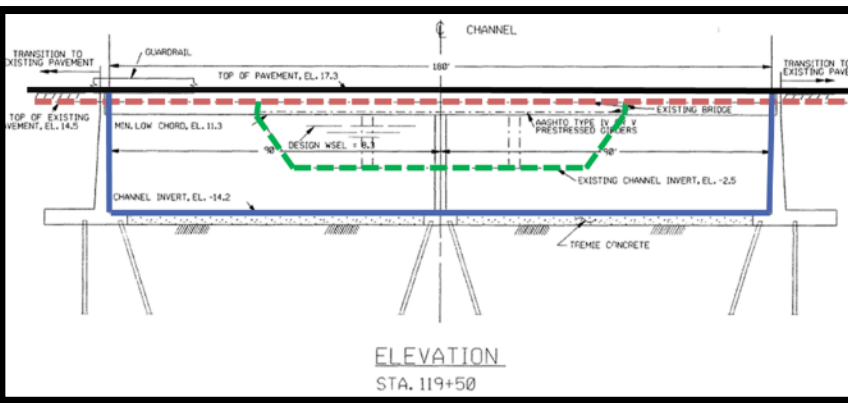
℄ CHANNEL

TRANSITION TO EXISTING PAVEMENT

GUARDRAIL

180'

TRANSITION TO EXISTING PAVE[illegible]

TOP OF PAVEMENT, EL. 17.3

TOP OF EXISTING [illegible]VEMENT, EL. 14.5

EXISTING BRIDGE

AASHTO TYPE IV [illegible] V PRESTRESSED GIRDERS

MIN. LOW CHORD, EL. 11.3

DESIGN WSEL = 8.1

90'

90'

EXISTING CHANNEL INVERT, EL. -2.5

CHANNEL INVERT, EL. -14.2

TREMIE CONCRETE

ELEVATION

STA. 119+50